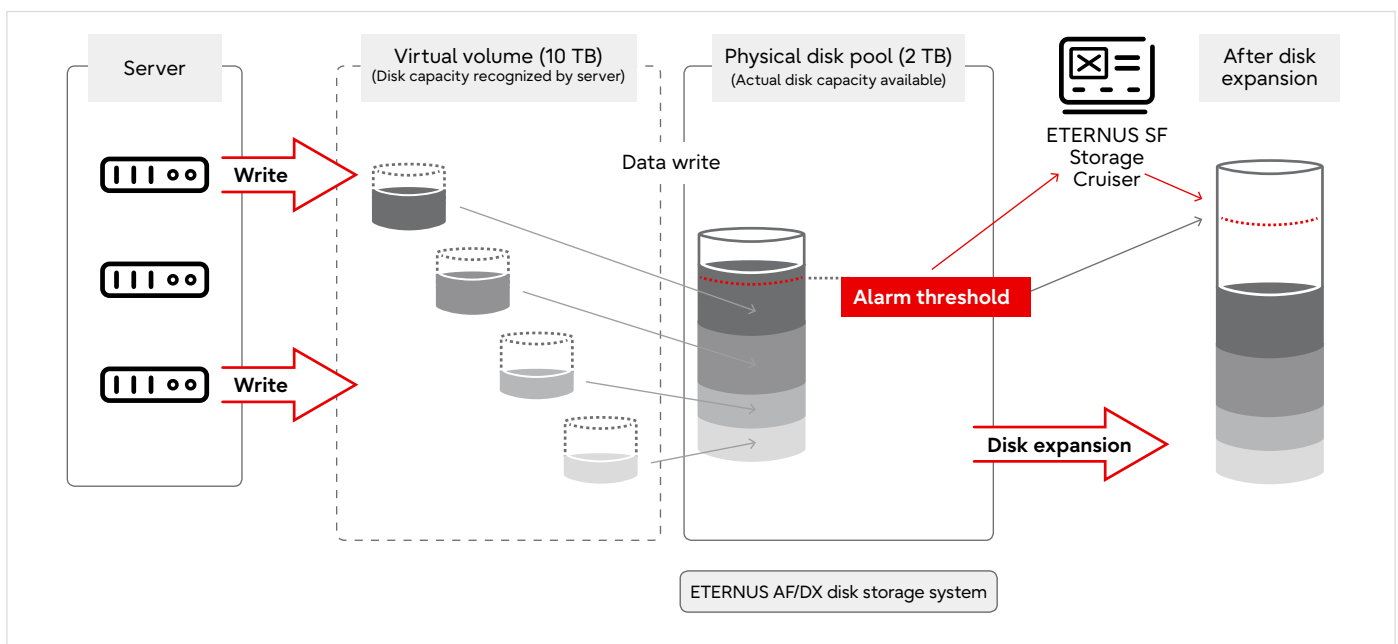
Server

Write

Write

Virtual volume (10 TB)
(Disk capacity recognized by server)

Data write

Physical disk pool (2 TB)
(Actual disk capacity available)

Alarm threshold

ETERNUS SF Storage Cruiser

After disk expansion

Disk expansion

ETERNUS AF/DX disk storage system